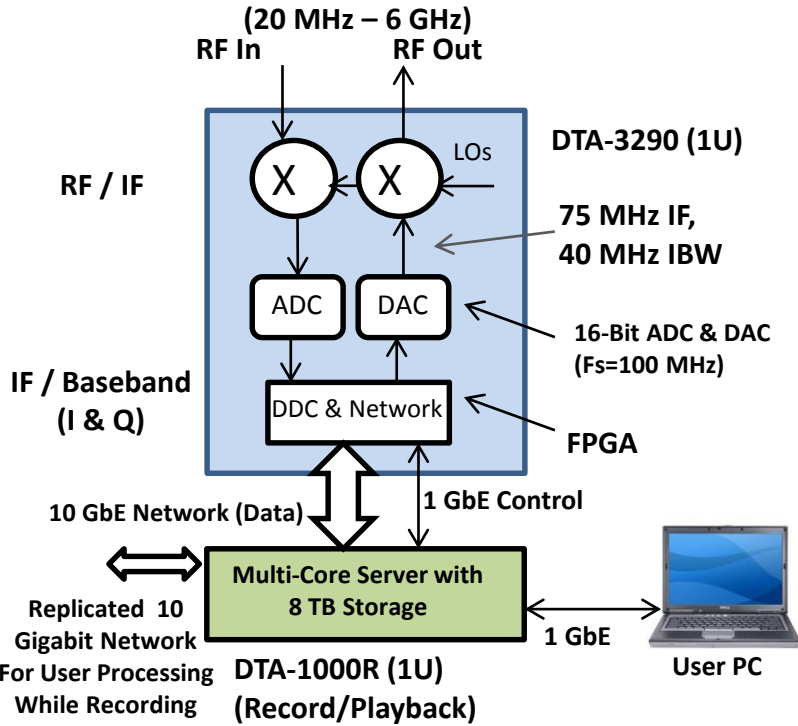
(20 MHz – 6 GHz)
RF In
RF Out

DTA-3290 (1U)

LOs

X

X

RF / IF

75 MHz IF,
40 MHz IBW

ADC

DAC

16-Bit ADC & DAC
(Fs=100 MHz)

IF / Baseband
(I & Q)

DDC & Network

FPGA

10 GbE Network (Data)

1 GbE Control

Multi-Core Server with
8 TB Storage

Replicated 10
Gigabit Network
For User Processing
While Recording

1 GbE

DTA-1000R (1U)
(Record/Playback)

User PC